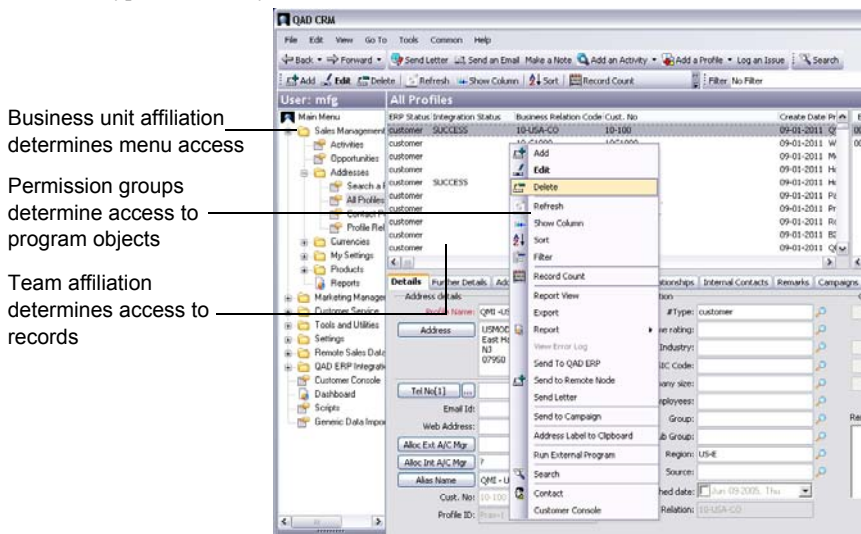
Business unit affiliation determines menu access

Permission groups determine access to program objects

Team affiliation determines access to records

QAD CRM

File Edit View Go To Tools Common Help

Back Forward Send Letter Send an Email Make a Note Add an Activity Add a Profile Log an Issue Search

Add Edit Delete Refresh Show Column Sort Record Count Filter: No Filter

User: mfg

All Profiles

Main Menu
Sales Management
Activities
Opportunities
Addresses
Search a
All Profiles
Contact
Profile Rel
Currencies
My Settings
Products
Reports
Marketing Manager
Customer Service
Tools and Utilities
Settings
Remote Sales Data
QAD ERP Integrati
Customer Console
Dashboard
Scripts
Generic Data Impor

| ERP Status | Integration Status | Business Relation Code | Cust. No | Create Date |
|---|---|---|---|---|
| customer | SUCCESS | 10-USA-CO | 10-100 | 09-01-2011 |
| customer | | | | 09-01-2011 |
| customer | | | | 09-01-2011 |
| customer | | | | 09-01-2011 |
| customer | SUCCESS | | | 09-01-2011 |
| customer | | | | 09-01-2011 |
| customer | | | | 09-01-2011 |
| customer | | | | 09-01-2011 |
| customer | | | | 09-01-2011 |
| customer | | | | 09-01-2011 |

Add
Edit
Delete
Refresh
Show Column
Sort
Filter
Record Count
Report View
Export
Report
View Error Log
Send To QAD ERP
Send to Remote Node
Send Letter
Send to Campaign
Address Label to Clipboard
Run External Program
Search
Contact
Customer Console

Details Further Details Ad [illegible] ationships Internal Contacts Remarks Campaigns

Address details

Profile Name: QMI -US

Address USMOD East H NJ 07950

Tel No[1]

Email Id:

Web Address:

Alloc Ext A/C Mgr

Alloc Int A/C Mgr

Alias Name QMI - U

Cust. No: 10-100

Profile ID:

Type: customer
rating:
Industry:
IC Code:
any size:
ployees:
Group:
b Group:
Region: US-E
Source:
hed date: Jun 09 2005, Thu
Relation: 10-USA-CO